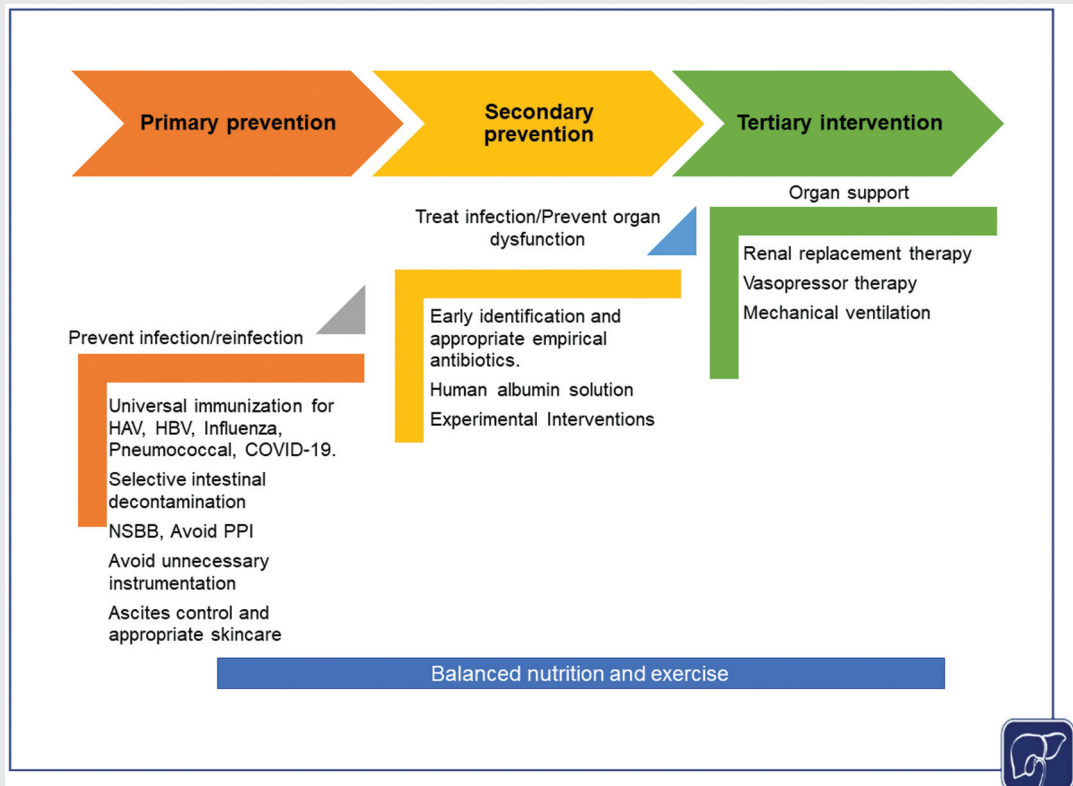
Primary prevention

Secondary prevention

Tertiary intervention

Organ support

Treat infection/Prevent organ dysfunction

Renal replacement therapy

Vasopressor therapy

Mechanical ventilation

Early identification and appropriate empirical antibiotics.

Human albumin solution

Experimental Interventions

Prevent infection/reinfection

Universal immunization for HAV, HBV, Influenza, Pneumococcal, COVID-19.

Selective intestinal decontamination

NSBB, Avoid PPI

Avoid unnecessary instrumentation

Ascites control and appropriate skincare

Balanced nutrition and exercise